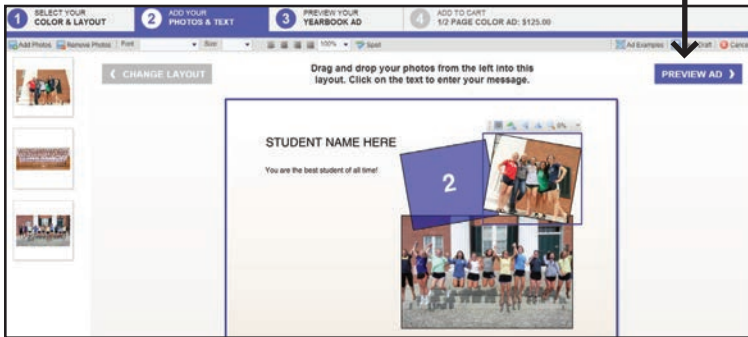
1 SELECT YOUR COLOR & LAYOUT

2 ADD YOUR PHOTOS & TEXT

3 PREVIEW YOUR YEARBOOK AD

4 ADD TO CART 1/2 PAGE COLOR AD: $125.00

Add Photos Remove Photos Font Size 100% Spell

Ad Examples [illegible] Draft Cancel

❮ CHANGE LAYOUT

Drag and drop your photos from the left into this layout. Click on the text to enter your message.

PREVIEW AD ❯

STUDENT NAME HERE

You are the best student of all time!

2